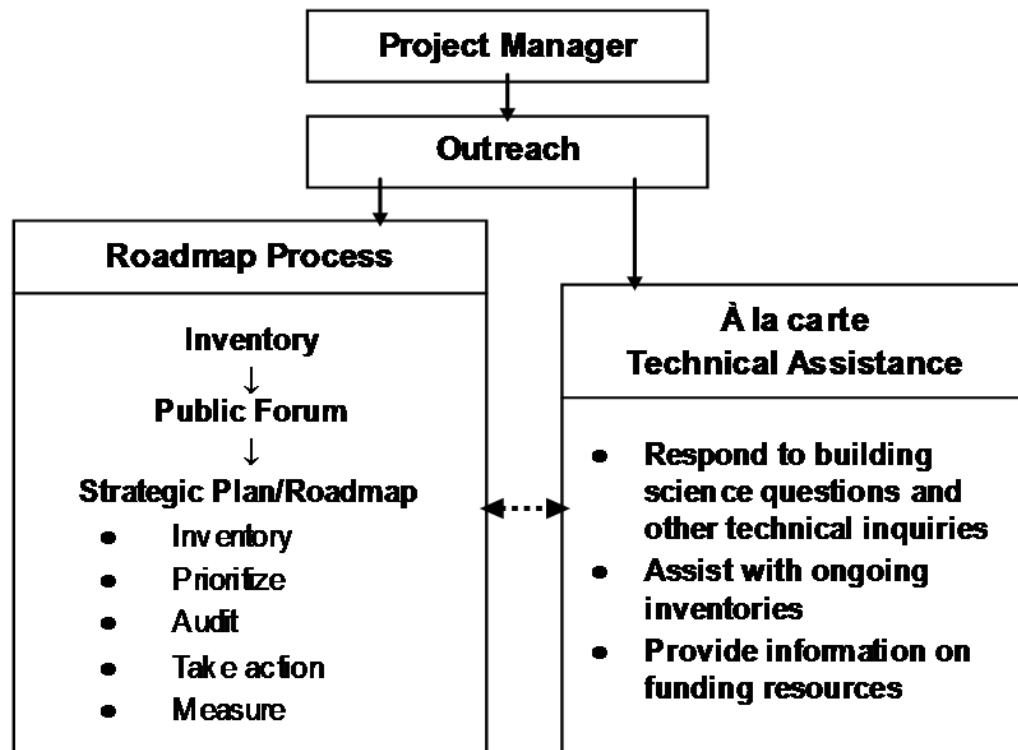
Project Manager

Outreach

Roadmap Process

Inventory
↓
Public Forum
↓
Strategic Plan/Roadmap

- Inventory
- Prioritize
- Audit
- Take action
- Measure

À la carte
Technical Assistance

- Respond to building science questions and other technical inquiries
- Assist with ongoing inventories
- Provide information on funding resources